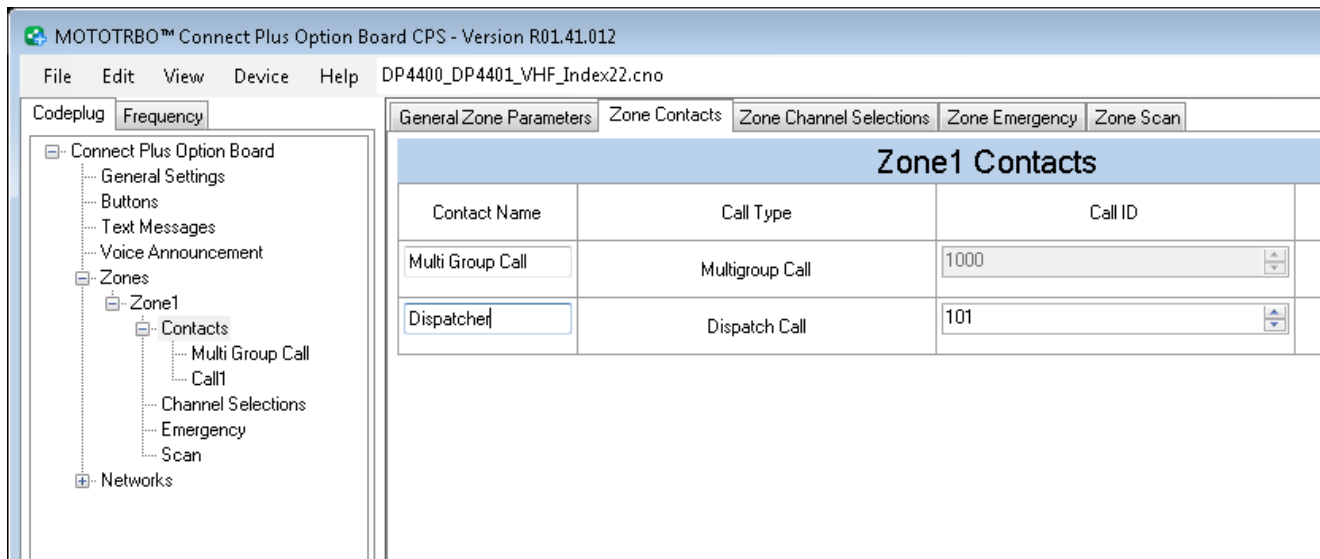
MOTOTRBO™ Connect Plus Option Board CPS - Version R01.41.012

File Edit View Device Help DP4400_DP4401_VHF_Index22.cno

Codeplug Frequency

Connect Plus Option Board
General Settings
Buttons
Text Messages
Voice Announcement
Zones
Zone1
Contacts
Multi Group Call
Call1
Channel Selections
Emergency
Scan
Networks

General Zone Parameters | Zone Contacts | Zone Channel Selections | Zone Emergency | Zone Scan

Zone1 Contacts

| Contact Name | Call Type | Call ID |
|---|---|---|
| Multi Group Call | Multigroup Call | 1000 |
| Dispatcher | Dispatch Call | 101 |